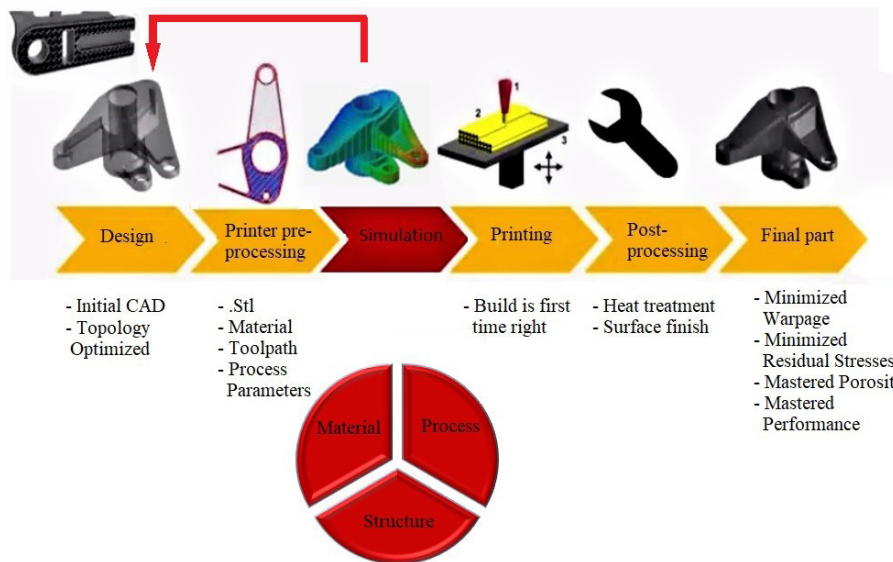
1

2

3

Design

Printer pre-processing

Simulation

Printing

Post-processing

Final part

- Initial CAD
- Topology Optimized

- .Stl
- Material
- Toolpath
- Process Parameters

- Build is first time right

- Heat treatment
- Surface finish

- Minimized Warpage
- Minimized Residual Stresses
- Mastered Porosit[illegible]
- Mastered Performance

Material

Process

Structure